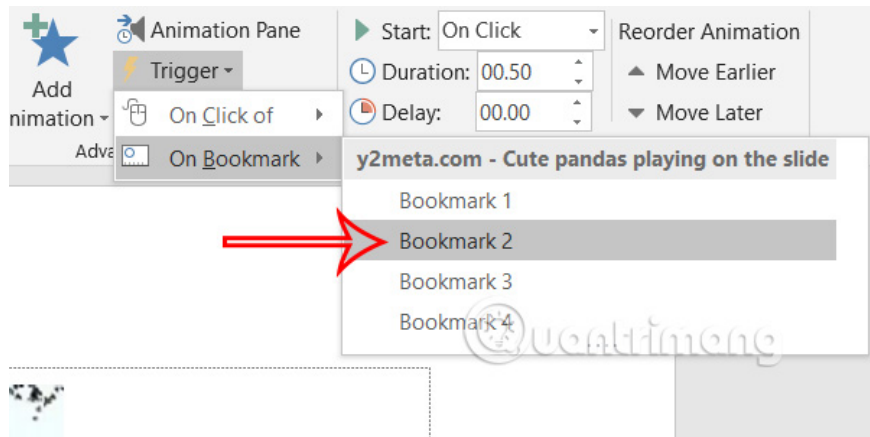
Add
nimation
Adva
Animation Pane
Trigger
On Click of
On Bookmark
Start: On Click
Duration: 00.50
Delay: 00.00
Reorder Animation
Move Earlier
Move Later
y2meta.com - Cute pandas playing on the slide
Bookmark 1
Bookmark 2
Bookmark 3
Bookmark 4
Quantrimang